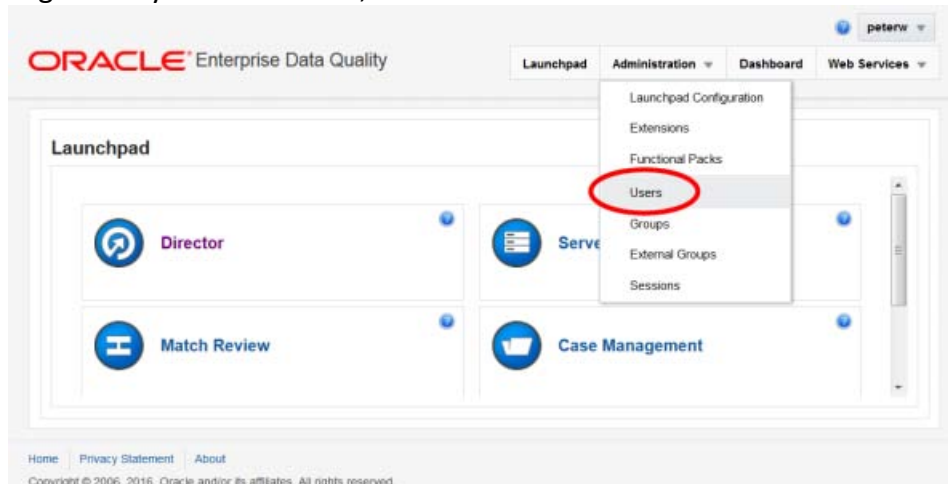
peterw

ORACLE Enterprise Data Quality

Launchpad | Administration | Dashboard | Web Services

Launchpad Configuration
Extensions
Functional Packs
Users
Groups
External Groups
Sessions

Launchpad

Director

Serve

Match Review

Case Management

Home | Privacy Statement | About

Copyright © 2006, 2016, Oracle and/or its affiliates. All rights reserved.